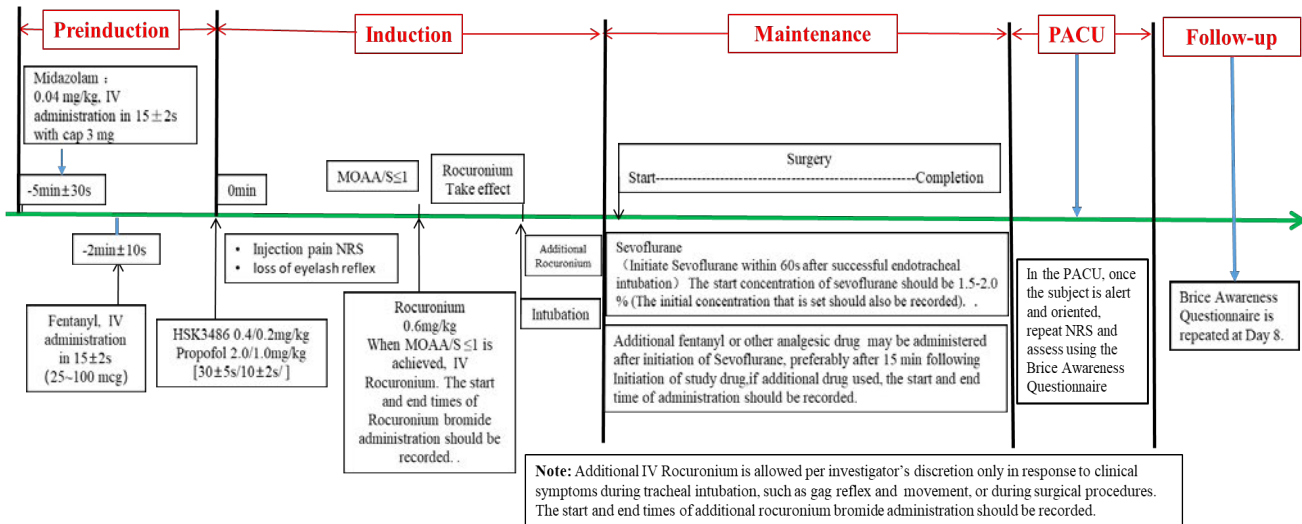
Preinduction

Induction

Maintenance

PACU

Follow-up

Midazolam：0.04 mg/kg, IV administration in 15±2s with cap 3 mg

-5min±30s

0min

MOAA/S≤1

Rocuronium Take effect

Surgery
Start------------------------------------------------------------Completion

-2min±10s

• Injection pain NRS
• loss of eyelash reflex

Additional Rocuronium

Sevoflurane
（Initiate Sevoflurane within 60s after successful endotracheal intubation）The start concentration of sevoflurane should be 1.5-2.0 % (The initial concentration that is set should also be recorded). .

In the PACU, once the subject is alert and oriented, repeat NRS and assess using the Brice Awareness Questionnaire

Brice Awareness Questionnaire is repeated at Day 8.

Intubation

Fentanyl, IV administration in 15±2s (25~100 mcg)

HSK3486 0.4/0.2mg/kg Propofol 2.0/1.0mg/kg [30±5s/10±2s/ ]

Rocuronium 0.6mg/kg When MOAA/S ≤1 is achieved, IV Rocuronium. The start and end times of Rocuronium bromide administration should be recorded. .

Additional fentanyl or other analgesic drug may be administered after initiation of Sevoflurane, preferably after 15 min following Initiation of study drug,if additional drug used, the start and end time of administration should be recorded.

Note: Additional IV Rocuronium is allowed per investigator's discretion only in response to clinical symptoms during tracheal intubation, such as gag reflex and movement, or during surgical procedures. The start and end times of additional rocuronium bromide administration should be recorded.